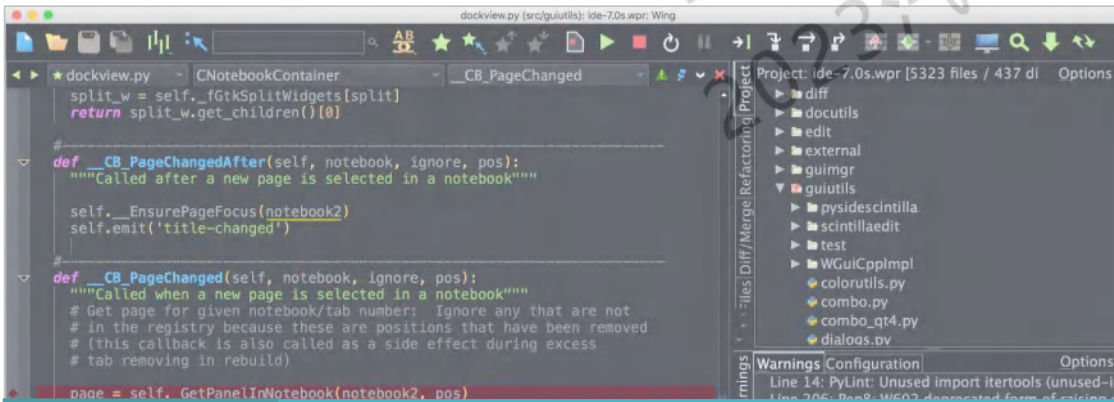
dockview.py (src/guiutils): ide-7.0s.wpr: Wing

AB

dockview.py CNotebookContainer __CB_PageChanged

split_w = self._fGtkSplitWidgets[split]
return split_w.get_children()[0]

#-------------------------------------------------------------------
def __CB_PageChangedAfter(self, notebook, ignore, pos):
"""Called after a new page is selected in a notebook"""

self.__EnsurePageFocus(notebook2)
self.emit('title-changed')

#-------------------------------------------------------------------
def __CB_PageChanged(self, notebook, ignore, pos):
"""Called when a new page is selected in a notebook"""
# Get page for given notebook/tab number: Ignore any that are not
# in the registry because these are positions that have been removed
# (this callback is also called as a side effect during excess
# tab removing in rebuild)

page = self._GetPanelInNotebook(notebook2, pos)

Project Refactoring Diff/Merge Files

Project: ide-7.0s.wpr [5323 files / 437 di Options
diff
docutils
edit
external
guimgr
guiutils
pysidescintilla
scintillaedit
test
WGuiCppImpl
colorutils.py
combo.py
combo_qt4.py
dialogs.py

rnings Warnings Configuration Options
Line 14: PyLint: Unused import itertools (unused-i
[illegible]

2023